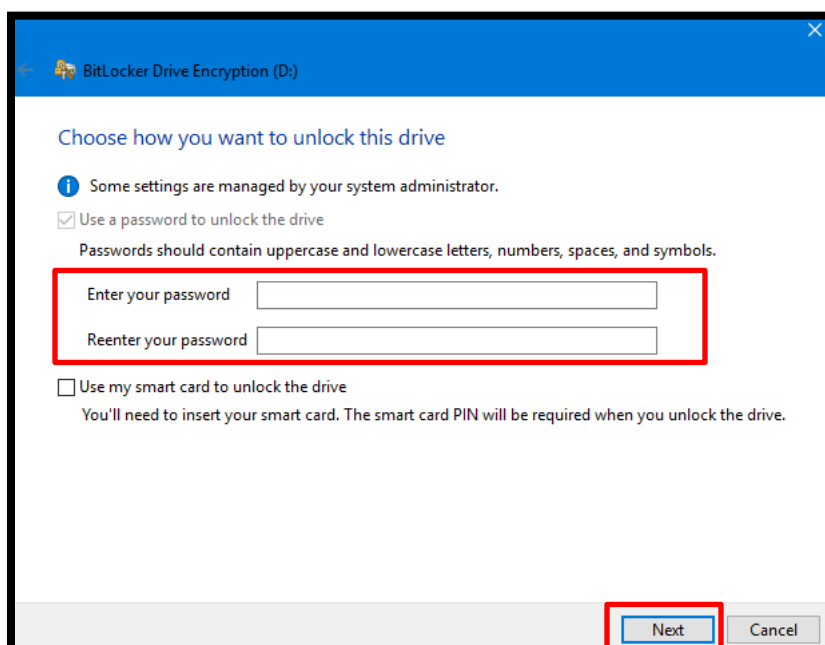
BitLocker Drive Encryption (D:)

Choose how you want to unlock this drive

Some settings are managed by your system administrator.

Use a password to unlock the drive

Passwords should contain uppercase and lowercase letters, numbers, spaces, and symbols.

Enter your password

Reenter your password

Use my smart card to unlock the drive

You'll need to insert your smart card. The smart card PIN will be required when you unlock the drive.

Next

Cancel